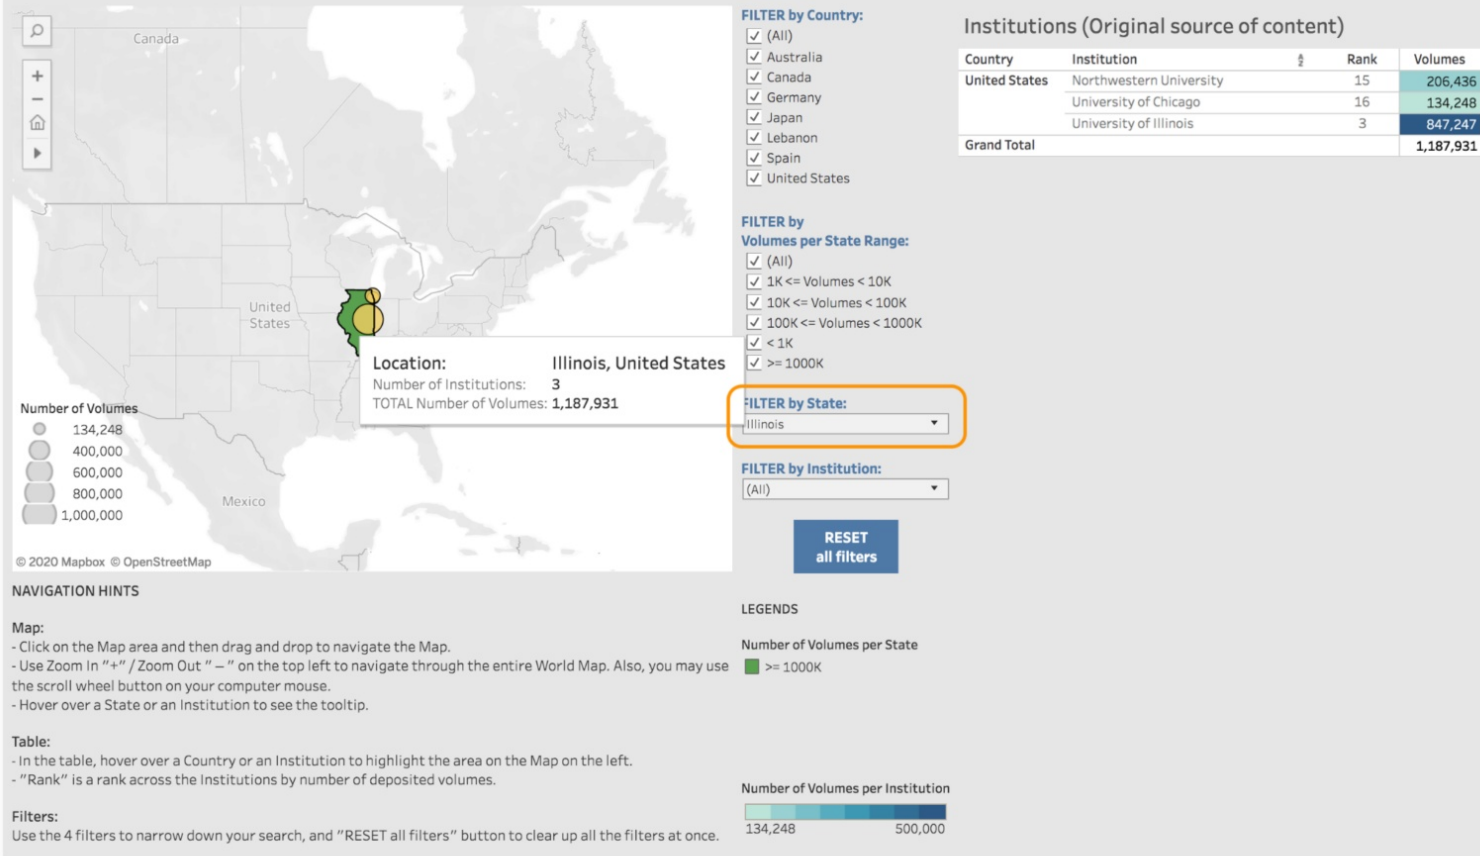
Canada

United States

Mexico

Location: Illinois, United States
Number of Institutions: 3
TOTAL Number of Volumes: 1,187,931

Number of Volumes
134,248
400,000
600,000
800,000
1,000,000

© 2020 Mapbox © OpenStreetMap

FILTER by Country:
(All)
Australia
Canada
Germany
Japan
Lebanon
Spain
United States

FILTER by Volumes per State Range:
(All)
1K <= Volumes < 10K
10K <= Volumes < 100K
100K <= Volumes < 1000K
< 1K
>= 1000K

FILTER by State:
Illinois

FILTER by Institution:
(All)

RESET all filters

Institutions (Original source of content)

| Country | Institution | Rank | Volumes |
|---|---|---|---|
| United States | Northwestern University | 15 | 206,436 |
| | University of Chicago | 16 | 134,248 |
| | University of Illinois | 3 | 847,247 |
| Grand Total | | | 1,187,931 |

NAVIGATION HINTS

Map:
- Click on the Map area and then drag and drop to navigate the Map.
- Use Zoom In "+" / Zoom Out " – " on the top left to navigate through the entire World Map. Also, you may use the scroll wheel button on your computer mouse.
- Hover over a State or an Institution to see the tooltip.

Table:
- In the table, hover over a Country or an Institution to highlight the area on the Map on the left.
- "Rank" is a rank across the Institutions by number of deposited volumes.

Filters:
Use the 4 filters to narrow down your search, and "RESET all filters" button to clear up all the filters at once.

LEGENDS

Number of Volumes per State
>= 1000K

Number of Volumes per Institution
134,248 500,000